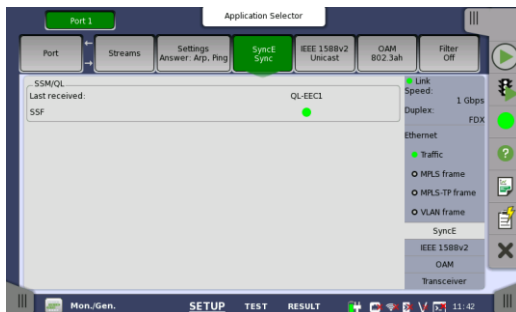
Port 1

Application Selector

Port

Streams

Settings
Answer: Arp, Ping

SyncE
Sync

IEEE 1588v2
Unicast

OAM
802.3ah

Filter
Off

SSM/QL

Last received:

QL-EEC1

SSF

Link
Speed:
1 Gbps
Duplex:
FDX

Ethernet

Traffic

MPLS frame

MPLS-TP frame

VLAN frame

SyncE

IEEE 1588v2

OAM

Transceiver

Mon./Gen.

SETUP

TEST

RESULT

11:42